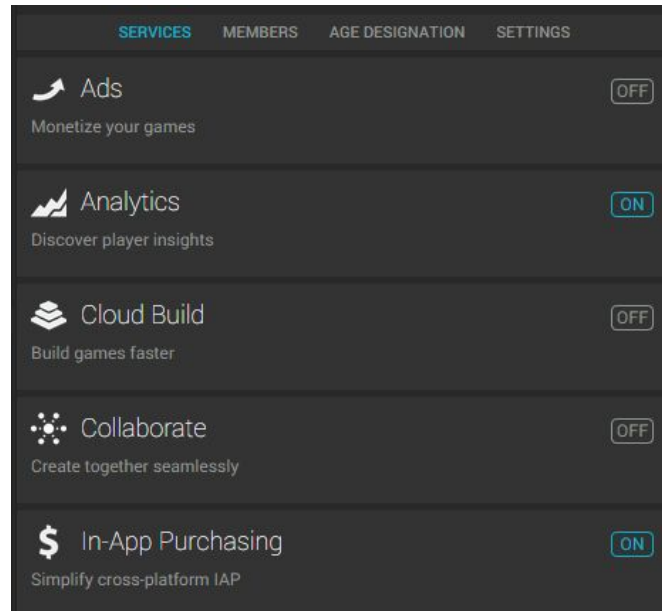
SERVICES MEMBERS AGE DESIGNATION SETTINGS

Ads
OFF
Monetize your games

Analytics
ON
Discover player insights

Cloud Build
OFF
Build games faster

Collaborate
OFF
Create together seamlessly

$ In-App Purchasing
ON
Simplify cross-platform IAP